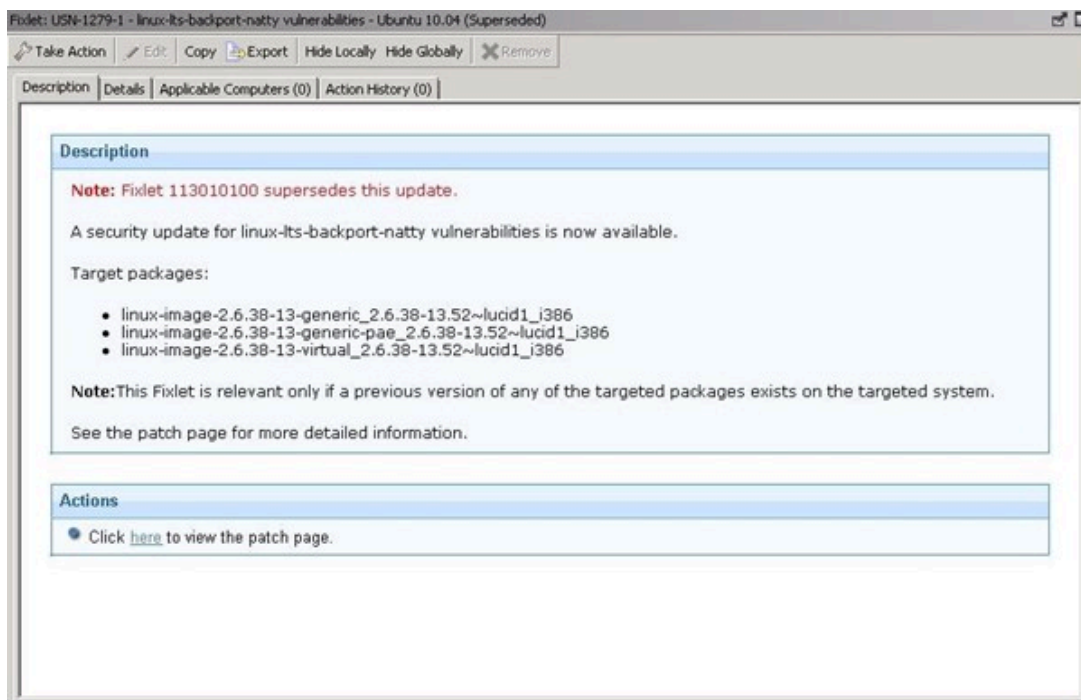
Fixlet: USN-1279-1 - linux-lts-backport-natty vulnerabilities - Ubuntu 10.04 (Superseded)

Take Action | Edit | Copy | Export | Hide Locally | Hide Globally | Remove

Description | Details | Applicable Computers (0) | Action History (0)

Description

Note: Fixlet 113010100 supersedes this update.

A security update for linux-lts-backport-natty vulnerabilities is now available.

Target packages:

- linux-image-2.6.38-13-generic_2.6.38-13.52~lucid1_i386
- linux-image-2.6.38-13-generic-pae_2.6.38-13.52~lucid1_i386
- linux-image-2.6.38-13-virtual_2.6.38-13.52~lucid1_i386

Note:This Fixlet is relevant only if a previous version of any of the targeted packages exists on the targeted system.

See the patch page for more detailed information.

Actions

Click here to view the patch page.